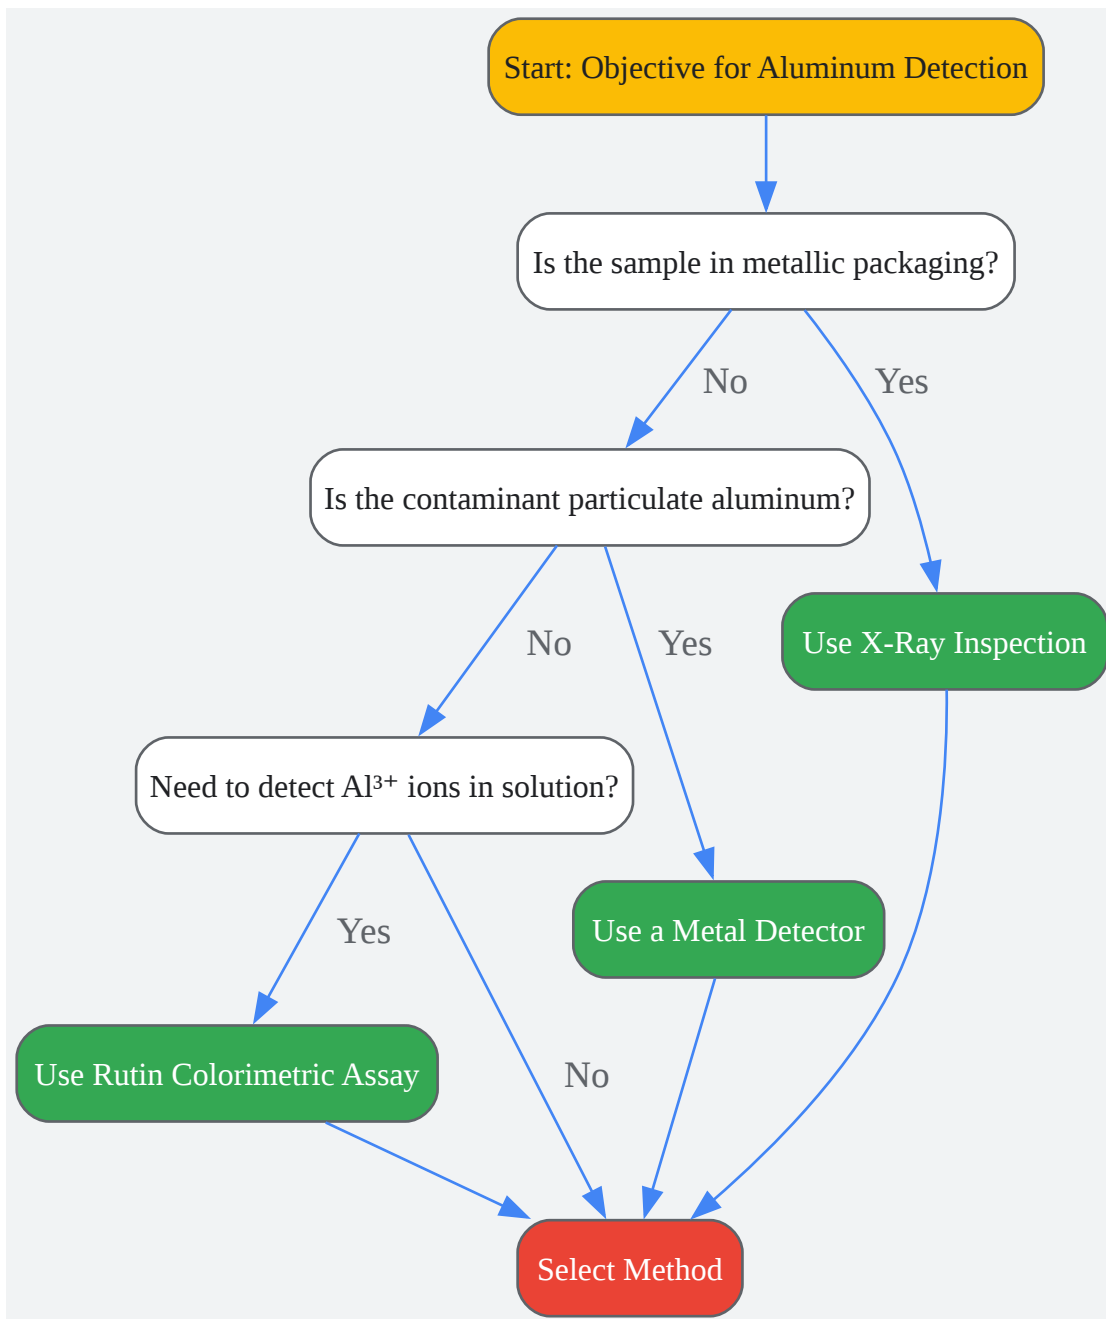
Start: Objective for Aluminum Detection

Is the sample in metallic packaging?

No

Yes

Is the contaminant particulate aluminum?

Use X-Ray Inspection

No

Yes

Need to detect $Al^{3+}$ ions in solution?

Use a Metal Detector

Yes

Use Rutin Colorimetric Assay

No

Select Method